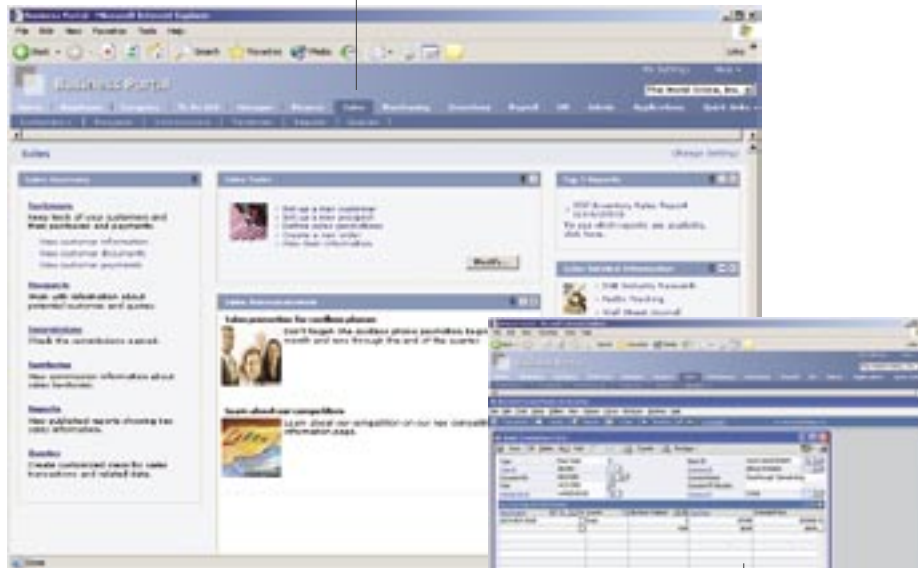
Business Portal - Microsoft Internet Explorer

File Edit View Favorites Tools Help

Back Search Favorites Media

Links

Business Portal

My Settings Help

The World Online, Inc.

Home Employee Company To Do List Manager Finance Sales Purchasing Inventory Payroll HR Admin Applications Quick links

Sales

Change Settings

Sales Summary

Customers
Keep track of your customers and their purchases and payments.

View customer information
View customer documents
View customer payments

Prospects
Work with information about potential customers and quotes.

Commissions
Check the commissions earned.

Territories
View commission information about sales territories.

Reports
View published reports showing key sales information.

Queries
Create customized queries for sales transactions and related data.

Sales Tasks

Set up a new customer
Set up a new prospect
Define sales promotions
Create a new order
View item information

Modify...

Sales Announcements

Sales promotion for cordless phones
Don't forget the cordless phone promotion begins this month and runs through the end of the quarter.

Learn about our competitors
Learn about our competition on our new competitive information page.

Top 5 Reports

Inventory Sales Report

To see all reports we available, click here.

Sales Related Information

CNN Industry Research
Profit Tracking
Wall Street Journal

Done